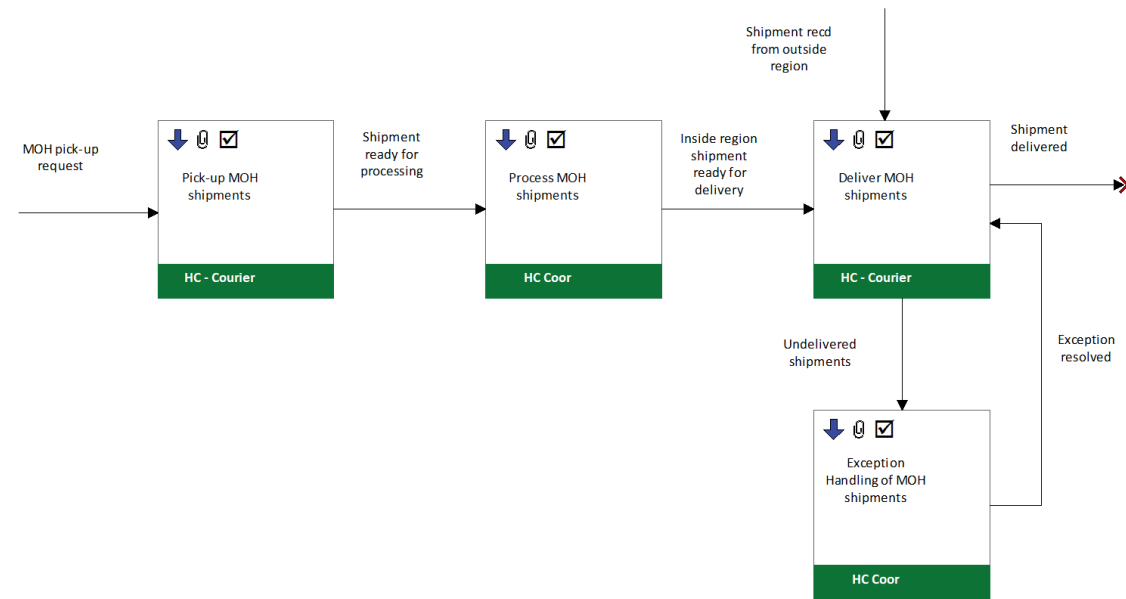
Shipment recd from outside region

MOH pick-up request

Pick-up MOH shipments

HC - Courier

Shipment ready for processing

Process MOH shipments

HC Coor

Inside region shipment ready for delivery

Deliver MOH shipments

HC - Courier

Shipment delivered

Undelivered shipments

Exception resolved

Exception Handling of MOH shipments

HC Coor